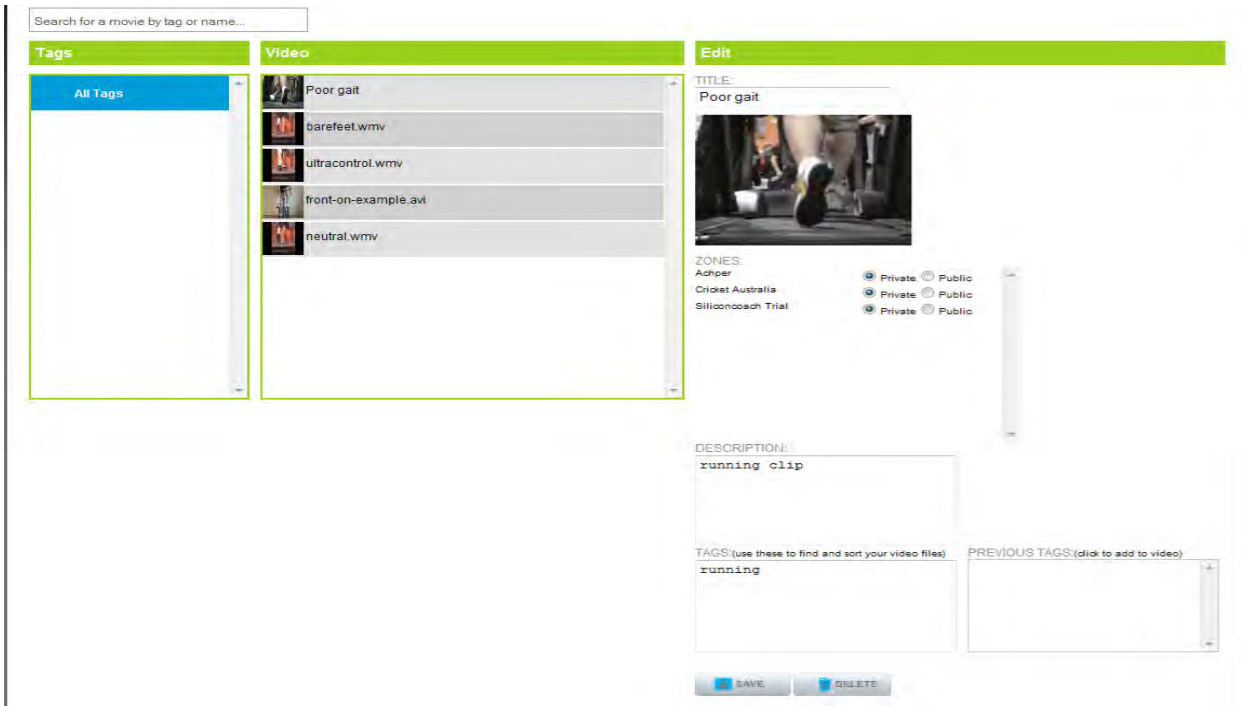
Search for a movie by tag or name...

Tags

All Tags

Video

Poor gait
barefeet.wmv
ultracontrol.wmv
front-on-example.avi
neutral.wmv

Edit

TITLE:
Poor gait

ZONES:
Achper Private Public
Cricket Australia Private Public
Siliconcoach Trial Private Public

DESCRIPTION:
running clip

TAGS:(use these to find and sort your video files)
running

PREVIOUS TAGS:(click to add to video)

SAVE
DELETE